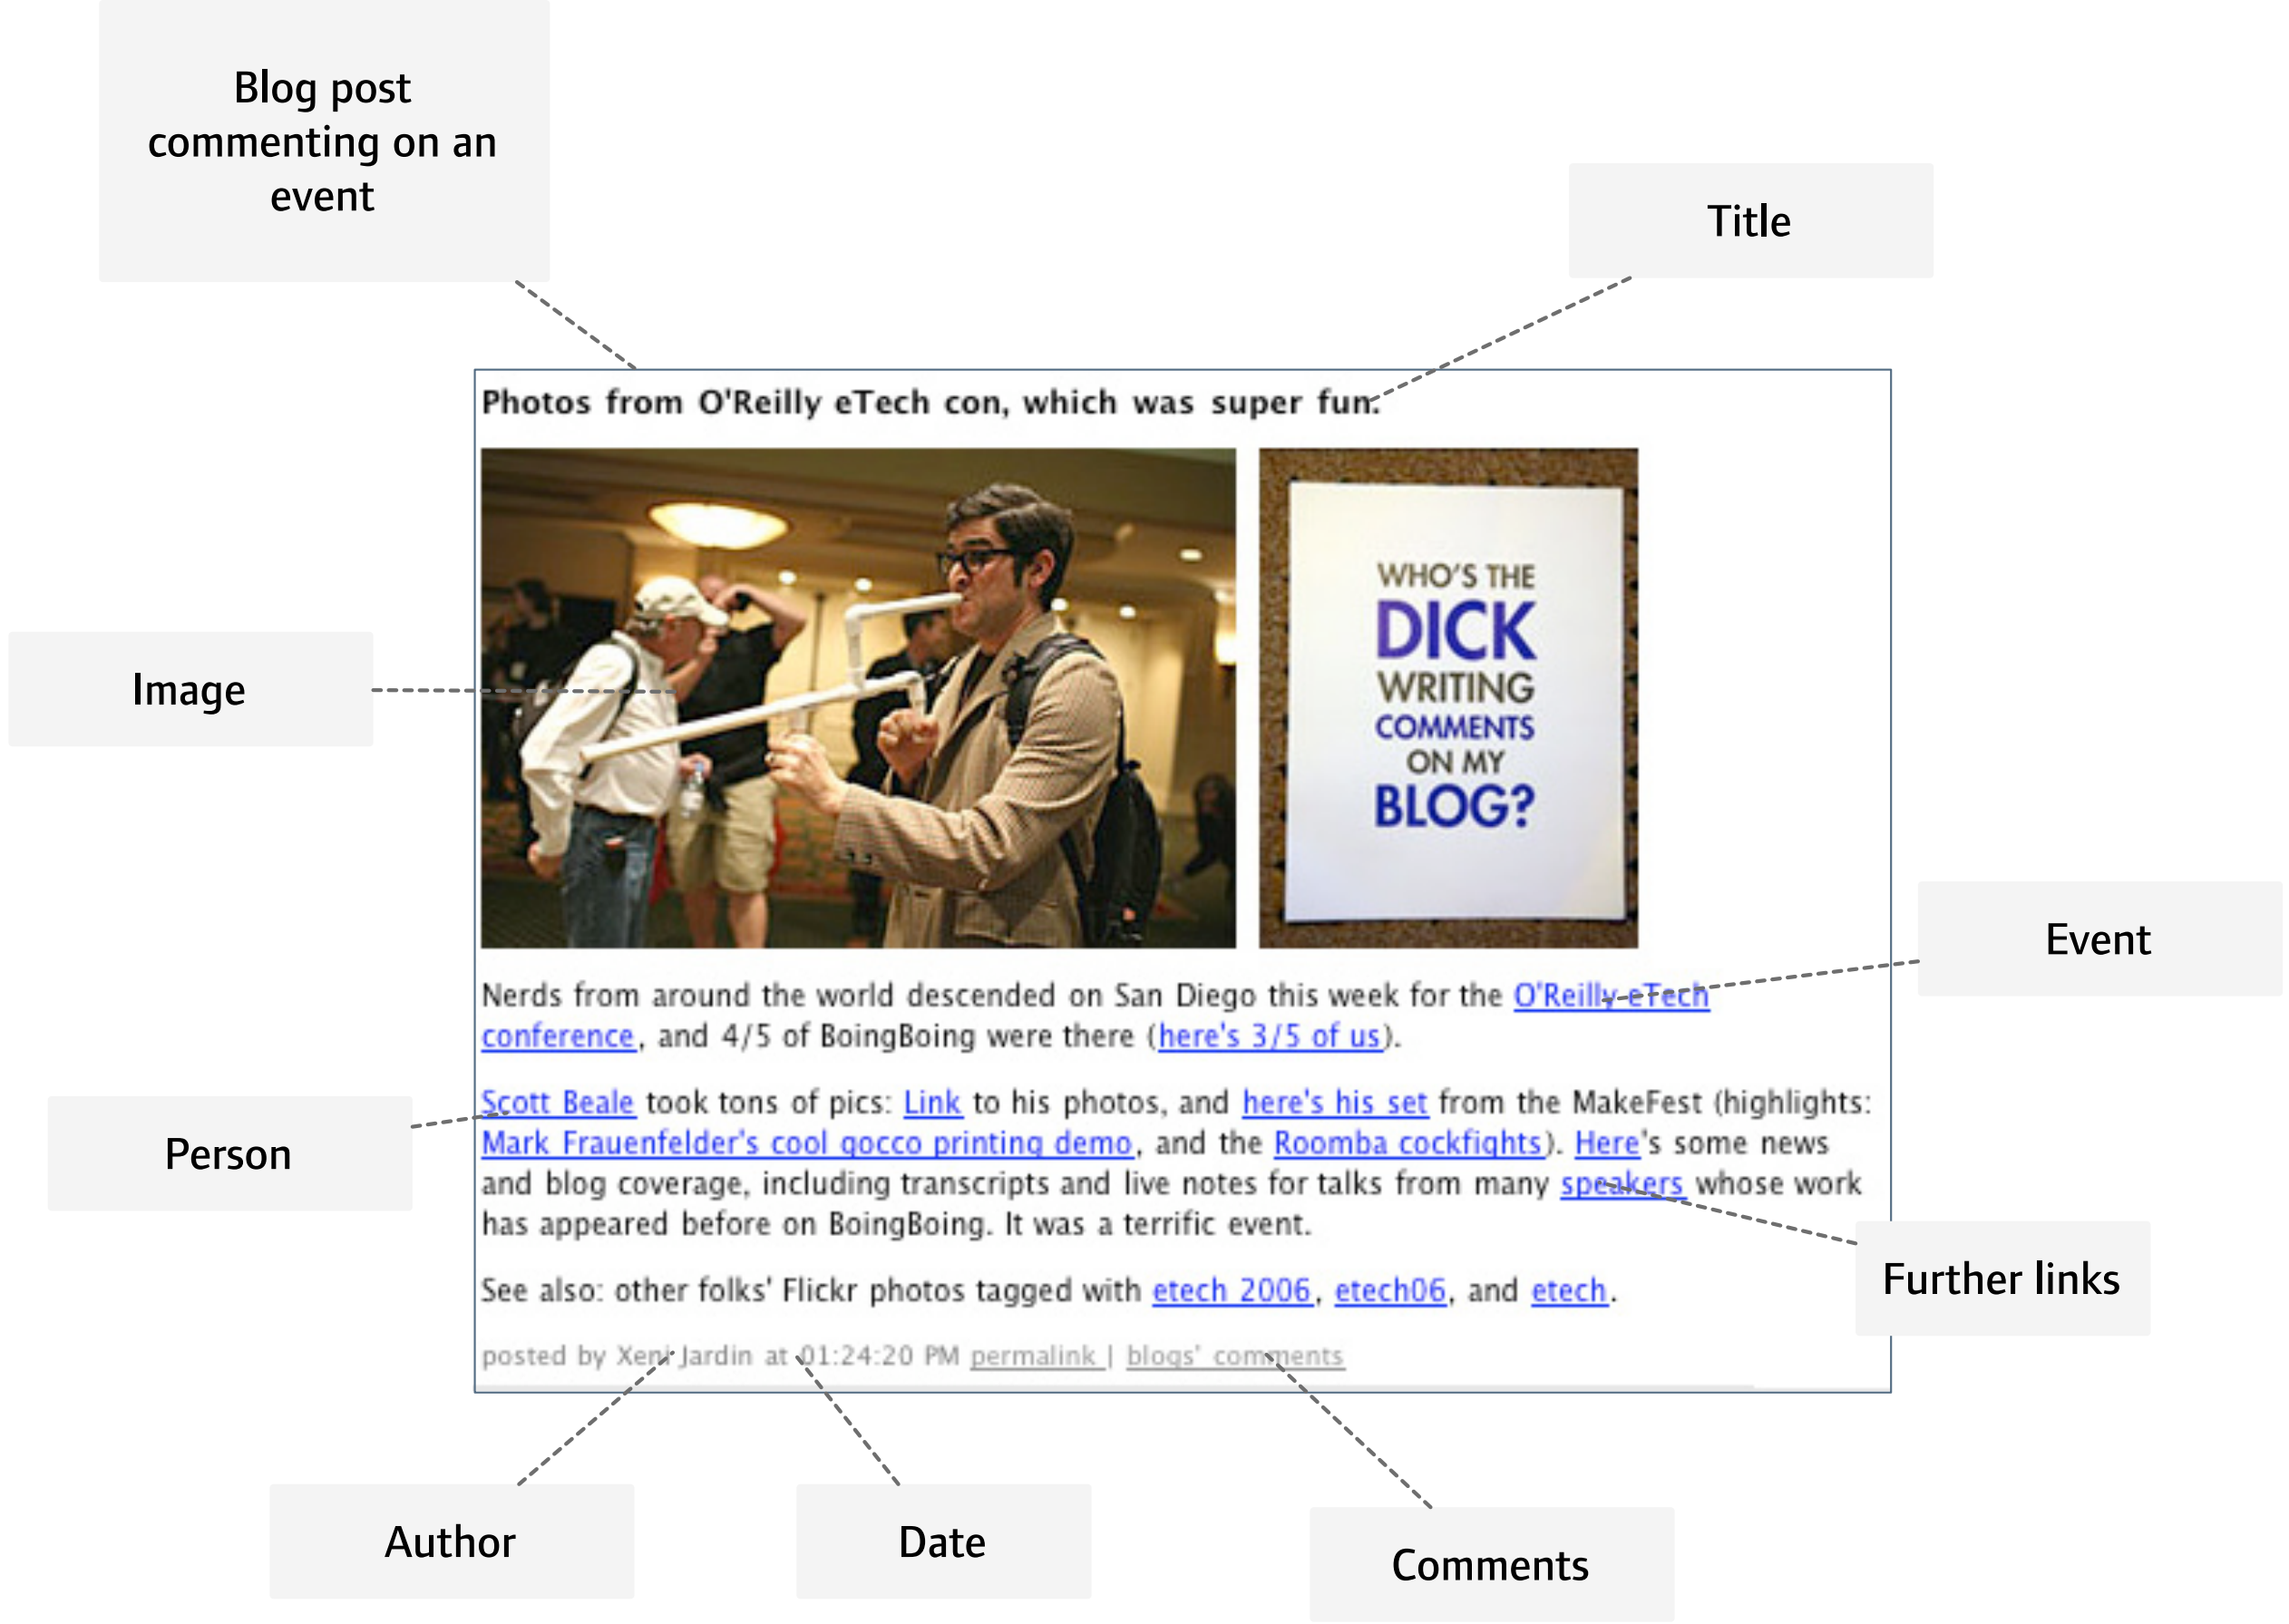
Blog post commenting on an event

Title

Photos from O'Reilly eTech con, which was super fun.

Image

WHO'S THE DICK WRITING COMMENTS ON MY BLOG?

Event

Nerds from around the world descended on San Diego this week for the O'Reilly eTech conference, and 4/5 of BoingBoing were there (here's 3/5 of us).

Person

Scott Beale took tons of pics: Link to his photos, and here's his set from the MakeFest (highlights: Mark Frauenfelder's cool gocco printing demo, and the Roomba cockfights). Here's some news and blog coverage, including transcripts and live notes for talks from many speakers whose work has appeared before on BoingBoing. It was a terrific event.

Further links

See also: other folks' Flickr photos tagged with etech 2006, etech06, and etech.

posted by Xeni Jardin at 01:24:20 PM permalink | blogs' comments

Author

Date

Comments